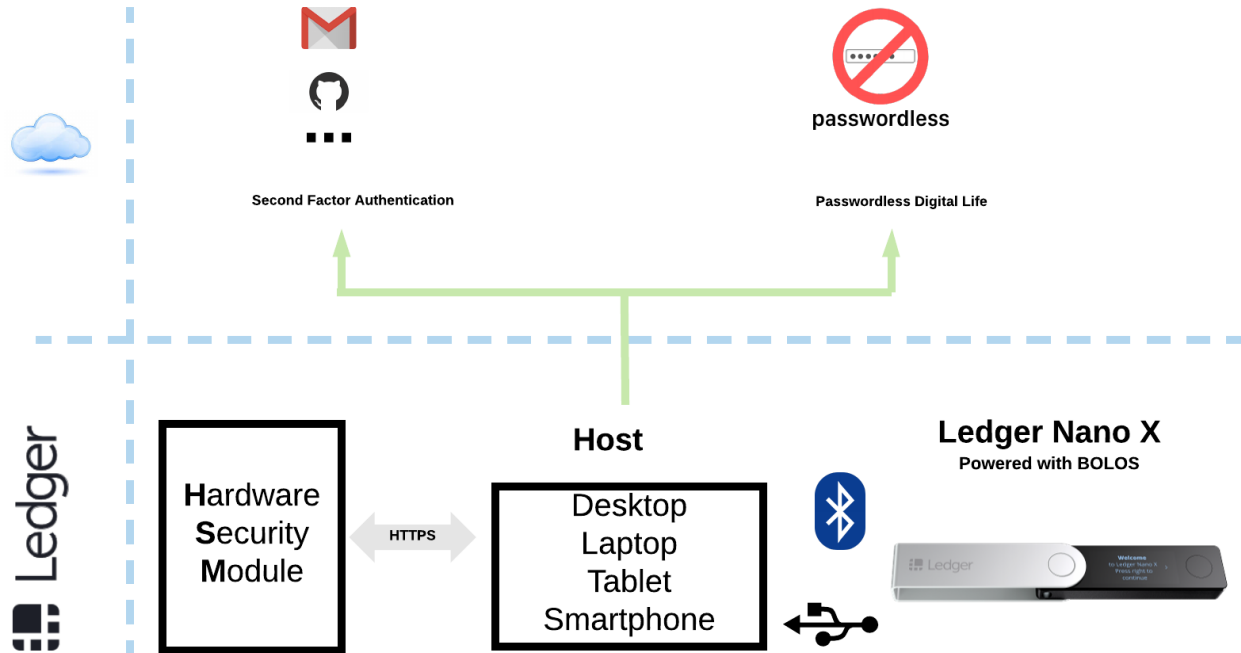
...

Second Factor Authentication

passwordless

Passwordless Digital Life

Ledger

Hardware Security Module

HTTPS

Host

Desktop
Laptop
Tablet
Smartphone

Ledger Nano X
Powered with BOLOS

Ledger

Welcome
to Ledger Nano X
Press right to continue